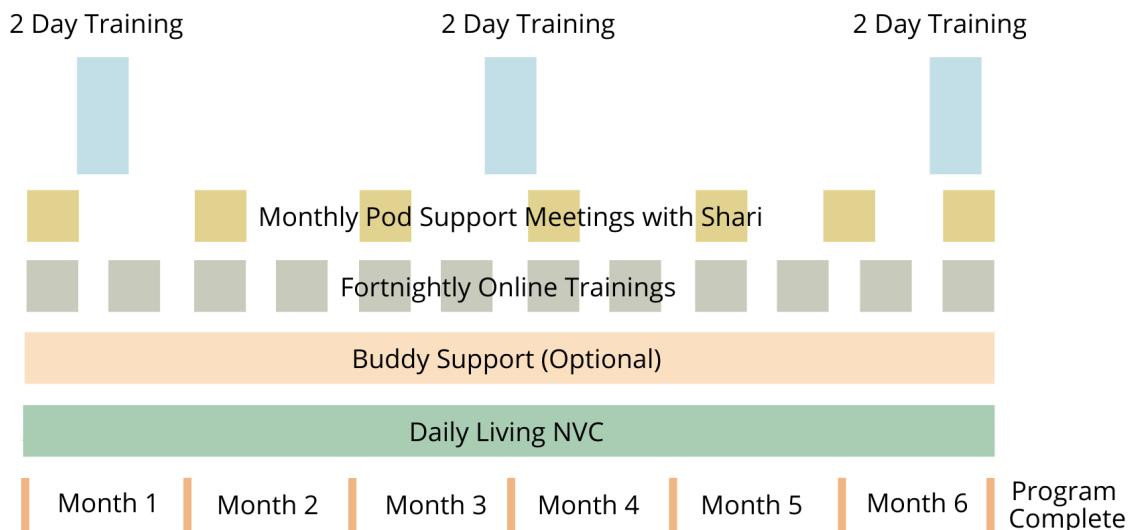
2 Day Training
2 Day Training
2 Day Training

Monthly Pod Support Meetings with Shari

Fortnightly Online Trainings

Buddy Support (Optional)

Daily Living NVC

Month 1
Month 2
Month 3
Month 4
Month 5
Month 6
Program Complete